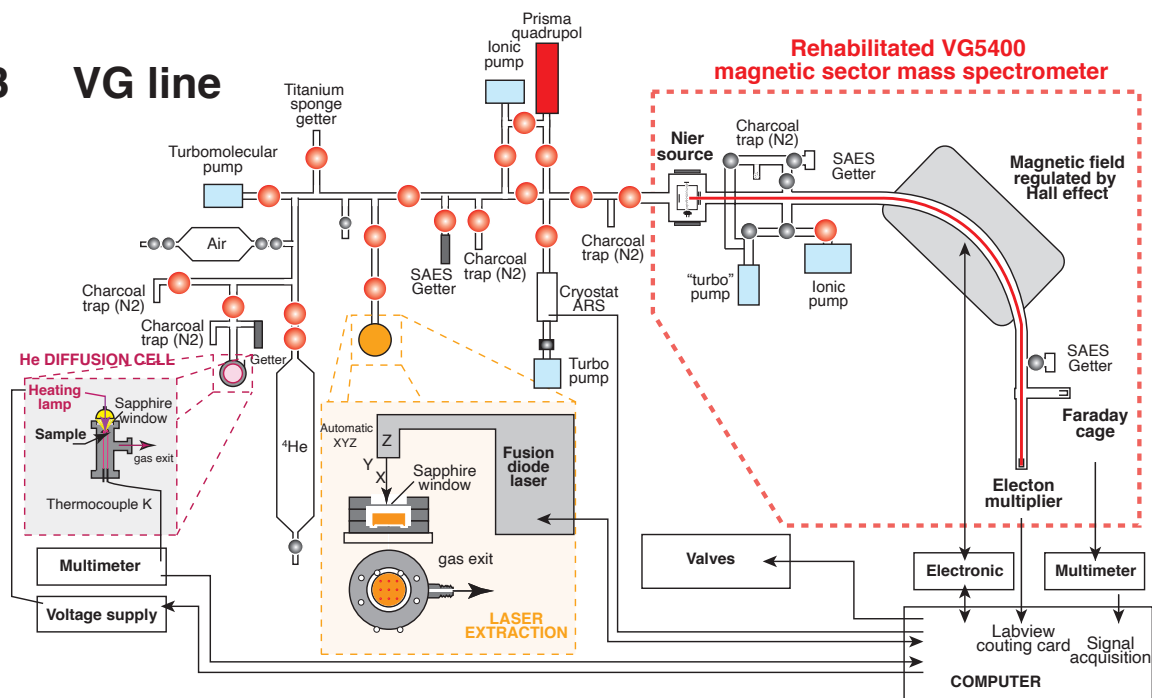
B VG line

Prisma quadrupol

Ionic pump

Titanium sponge getter

Turbomolecular pump

Rehabilitated VG5400 magnetic sector mass spectrometer

Nier source

Charcoal trap (N2)

SAES Getter

Magnetic field regulated by Hall effect

Air

Charcoal trap (N2)

SAES Getter

Charcoal trap (N2)

Charcoal trap (N2)

"turbo" pump

Ionic pump

Charcoal trap (N2)

Charcoal trap (N2)

Cryostat ARS

Getter

He DIFFUSION CELL

Turbo pump

SAES Getter

Heating lamp

Sapphire window

Sample

gas exit

Thermocouple K

$^4$He

Automatic XYZ

Z

Y

X

Sapphire window

Fusion diode laser

Faraday cage

Electon multiplier

gas exit

LASER EXTRACTION

Multimeter

Voltage supply

Valves

Electronic

Multimeter

Labview couting card

Signal acquisition

COMPUTER